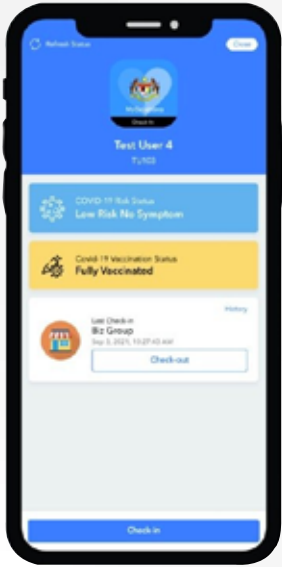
Refresh Status

Close

MySejahtera

Check-In

Test User 4

TU103

COVID-19 Risk Status

Low Risk No Symptom

Covid-19 Vaccination Status

Fully Vaccinated

History

Last Check-in

Biz Group

Sep 3, 2021, 10:27:43 AM

Check-out

Check-in